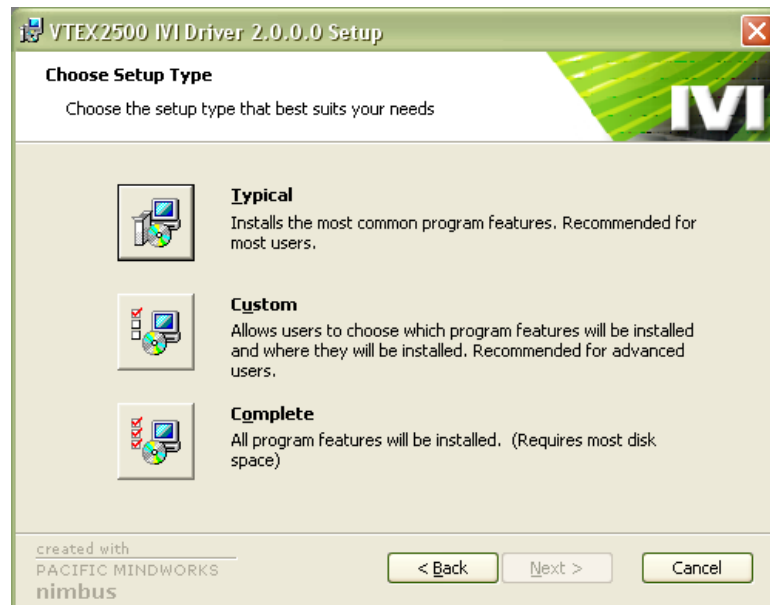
VTEX2500 IVI Driver 2.0.0.0 Setup

Choose Setup Type

Choose the setup type that best suits your needs

IVI

Typical
Installs the most common program features. Recommended for most users.

Custom
Allows users to choose which program features will be installed and where they will be installed. Recommended for advanced users.

Complete
All program features will be installed. (Requires most disk space)

created with
PACIFIC MINDWORKS
nimbus

< Back
Next >
Cancel